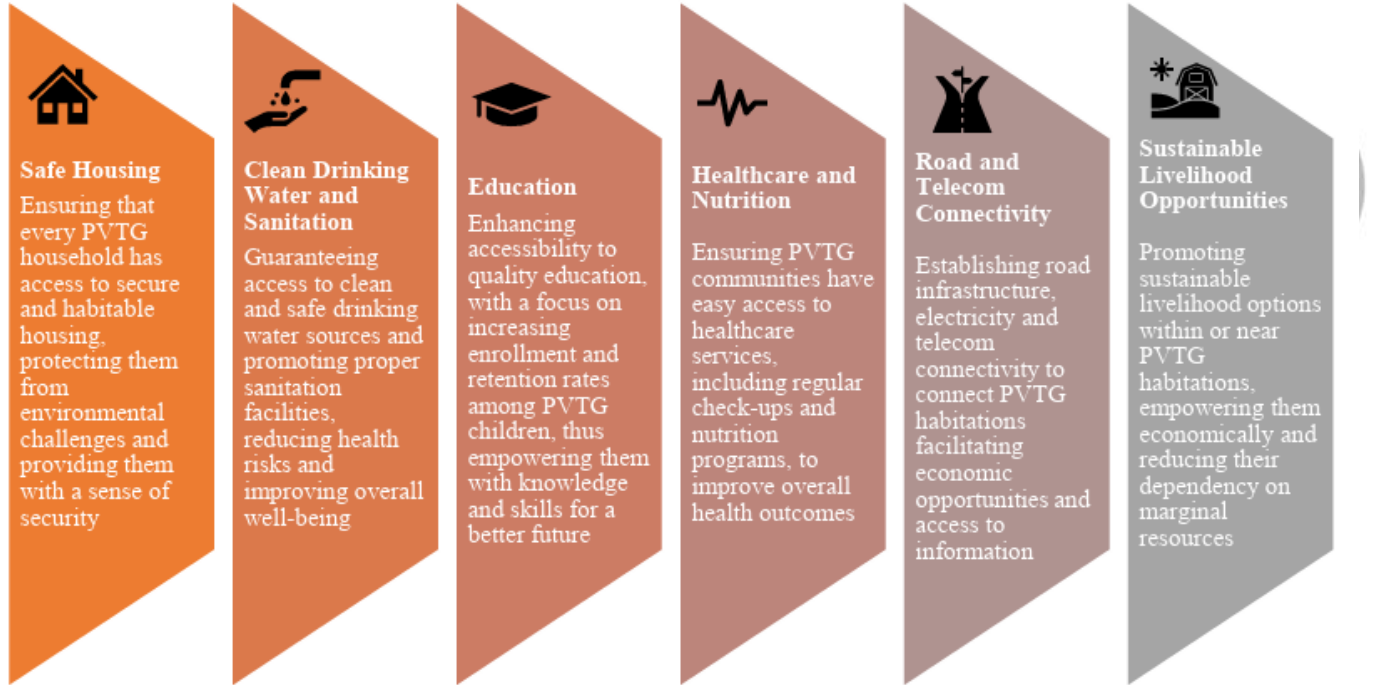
Safe Housing
Ensuring that every PVTG household has access to secure and habitable housing, protecting them from environmental challenges and providing them with a sense of security

Clean Drinking Water and Sanitation
Guaranteeing access to clean and safe drinking water sources and promoting proper sanitation facilities, reducing health risks and improving overall well-being

Education
Enhancing accessibility to quality education, with a focus on increasing enrollment and retention rates among PVTG children, thus empowering them with knowledge and skills for a better future

Healthcare and Nutrition
Ensuring PVTG communities have easy access to healthcare services, including regular check-ups and nutrition programs, to improve overall health outcomes

Road and Telecom Connectivity
Establishing road infrastructure, electricity and telecom connectivity to connect PVTG habitations facilitating economic opportunities and access to information

Sustainable Livelihood Opportunities
Promoting sustainable livelihood options within or near PVTG habitations, empowering them economically and reducing their dependency on marginal resources